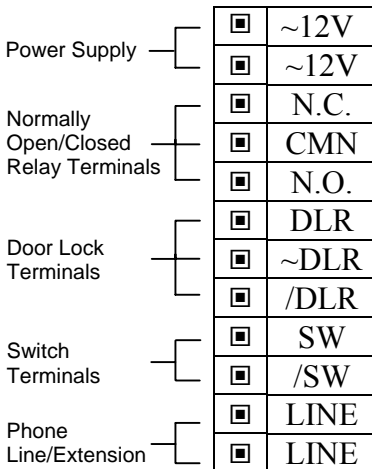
Power Supply

| | |
|---|---|
| ▣ | ~12V |
| ▣ | ~12V |

Normally Open/Closed Relay Terminals

| | |
|---|---|
| ▣ | N.C. |
| ▣ | CMN |
| ▣ | N.O. |

Door Lock Terminals

| | |
|---|---|
| ▣ | DLR |
| ▣ | ~DLR |
| ▣ | /DLR |

Switch Terminals

| | |
|---|---|
| ▣ | SW |
| ▣ | /SW |

Phone Line/Extension

| | |
|---|---|
| ▣ | LINE |
| ▣ | LINE |